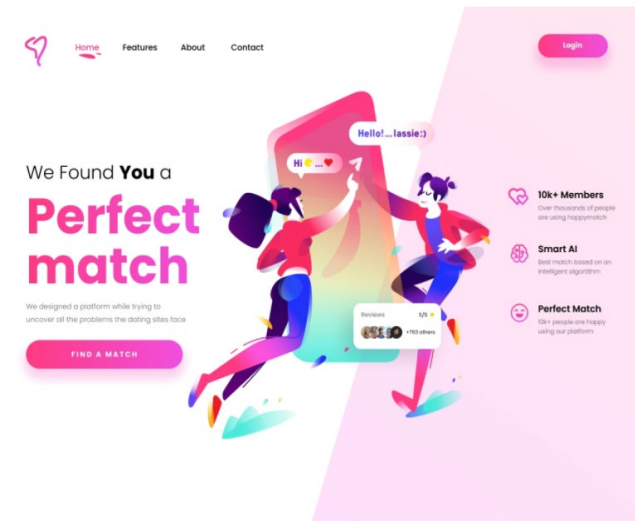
Home Features About Contact

Login

We Found **You** a

Perfect match

We designed a platform while trying to uncover all the problems the dating sites face

FIND A MATCH

Hello!...lassie:)

Hi ...

Reviews 5/5

+765 others

10k+ Members
Over thousands of people are using happymatch

Smart AI
Best match based on an intelligent algorithm

Perfect Match
10k+ people are happy using our platform